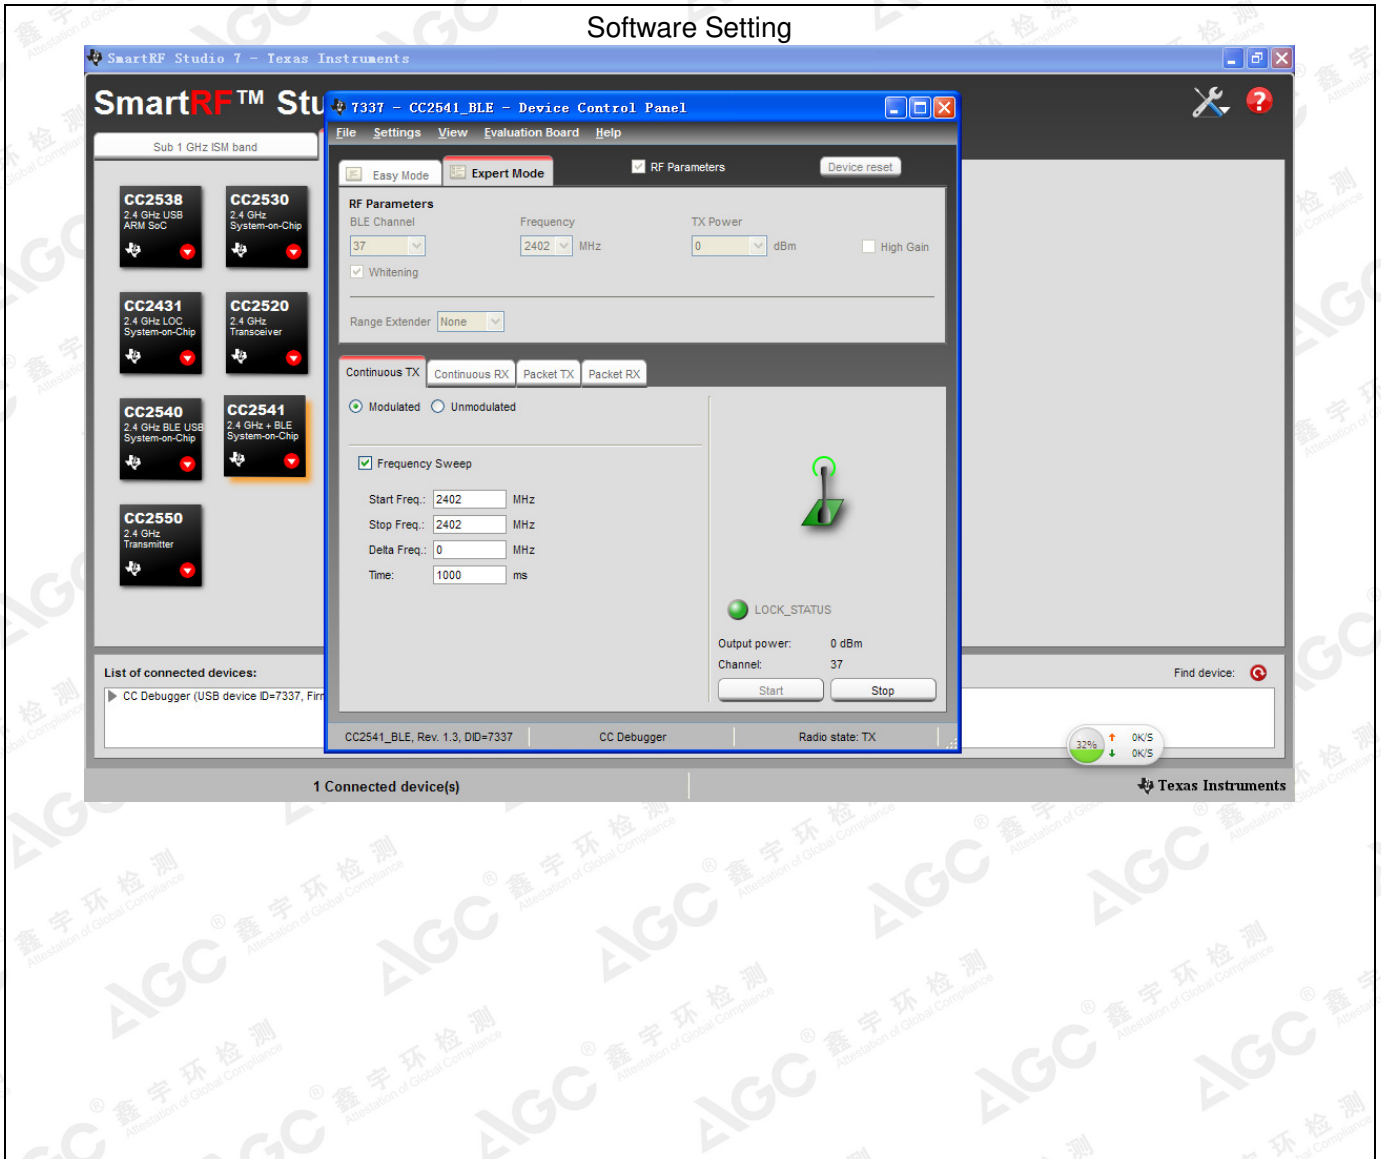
Software Setting

SmartRF Studio 7 - Texas Instruments

SmartRF™ Stu

Sub 1 GHz ISM band

CC2538
2.4 GHz USB ARM SoC

CC2530
2.4 GHz System-on-Chip

CC2431
2.4 GHz LOC System-on-Chip

CC2520
2.4 GHz Transceiver

CC2540
2.4 GHz BLE USB System-on-Chip

CC2541
2.4 GHz + BLE System-on-Chip

CC2550
2.4 GHz Transmitter

7337 - CC2541_BLE - Device Control Panel

File Settings View Evaluation Board Help

Easy Mode Expert Mode RF Parameters Device reset

RF Parameters
BLE Channel Frequency TX Power
37 2402 MHz 0 dBm High Gain
Whitening

Range Extender None

Continuous TX Continuous RX Packet TX Packet RX

Modulated Unmodulated

Frequency Sweep

Start Freq.: 2402 MHz
Stop Freq.: 2402 MHz
Delta Freq.: 0 MHz
Time: 1000 ms

LOCK_STATUS

Output power: 0 dBm
Channel: 37

Start Stop

CC2541_BLE, Rev. 1.3, DID=7337 CC Debugger Radio state: TX

List of connected devices:
CC Debugger (USB device ID=7337, Fir

Find device:

32% 0K/S 0K/S

1 Connected device(s)

Texas Instruments